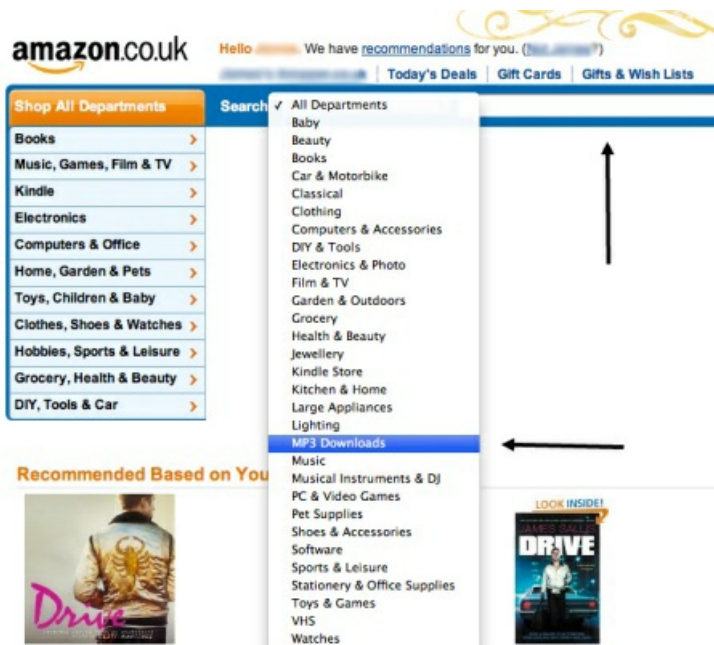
amazon.co.uk

Hello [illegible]. We have recommendations for you. ([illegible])

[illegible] | Today's Deals | Gift Cards | Gifts & Wish Lists

Shop All Departments

Search

✓ All Departments
Baby
Beauty
Books
Car & Motorbike
Classical
Clothing
Computers & Accessories
DIY & Tools
Electronics & Photo
Film & TV
Garden & Outdoors
Grocery
Health & Beauty
Jewellery
Kindle Store
Kitchen & Home
Large Appliances
Lighting
MP3 Downloads
Music
Musical Instruments & DJ
PC & Video Games
Pet Supplies
Shoes & Accessories
Software
Sports & Leisure
Stationery & Office Supplies
Toys & Games
VHS
Watches

Books
Music, Games, Film & TV
Kindle
Electronics
Computers & Office
Home, Garden & Pets
Toys, Children & Baby
Clothes, Shoes & Watches
Hobbies, Sports & Leisure
Grocery, Health & Beauty
DIY, Tools & Car

Recommended Based on You

Drive

LOOK INSIDE!

JAMES SALLIS

DRIVE